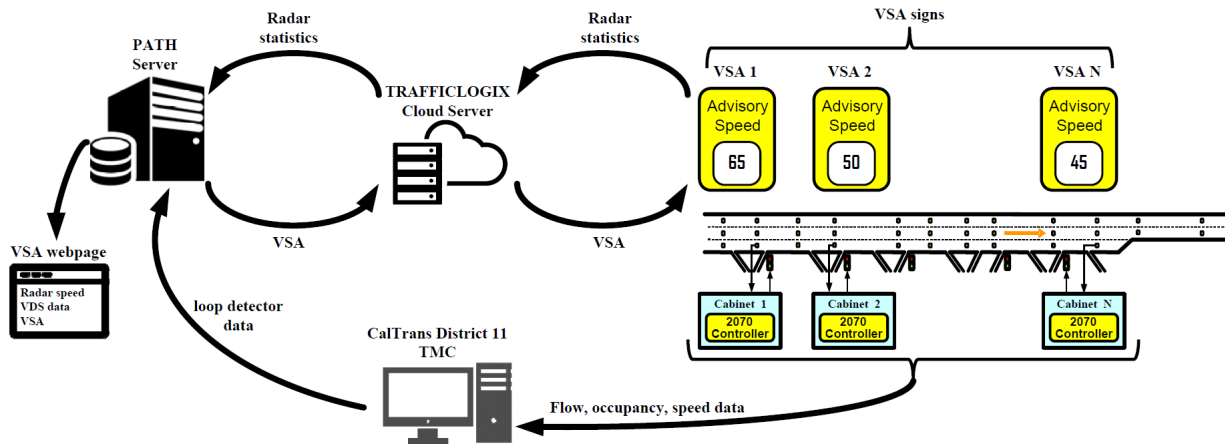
PATH Server

Radar statistics

TRAFFICLOGIX Cloud Server

Radar statistics

VSA signs

VSA 1
Advisory Speed
65

VSA 2
Advisory Speed
50

VSA N
Advisory Speed
45

VSA

VSA

VSA webpage
Radar speed
VDS data
VSA

loop detector data

Cabinet 1
2070 Controller

Cabinet 2
2070 Controller

Cabinet N
2070 Controller

CalTrans District 11 TMC

Flow, occupancy, speed data